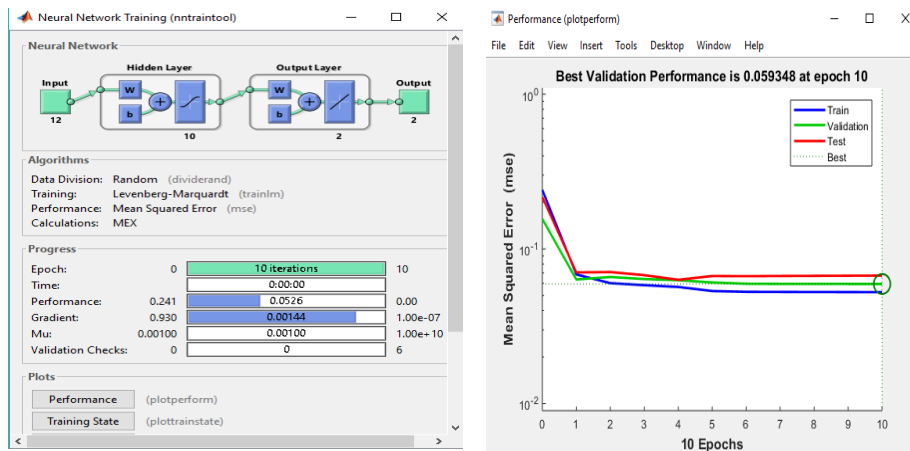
Neural Network Training (nntraintool)

Neural Network

Hidden Layer

Output Layer

Input

12

W

b

10

W

b

2

Output

2

Algorithms

Data Division: Random (dividerand)
Training: Levenberg-Marquardt (trainlm)
Performance: Mean Squared Error (mse)
Calculations: MEX

Progress

| | | | |
|---|---|---|---|
| Epoch: | 0 | 10 iterations | 10 |
| Time: | | 0:00:00 | |
| Performance: | 0.241 | 0.0526 | 0.00 |
| Gradient: | 0.930 | 0.00144 | 1.00e-07 |
| Mu: | 0.00100 | 0.00100 | 1.00e+10 |
| Validation Checks: | 0 | 0 | 6 |

Plots

Performance (plotperform)

Training State (plottrainstate)

Performance (plotperform)

File Edit View Insert Tools Desktop Window Help

Best Validation Performance is 0.059348 at epoch 10

Train
Validation
Test
Best

Mean Squared Error (mse)

$10^0$

$10^{-1}$

$10^{-2}$

0 1 2 3 4 5 6 7 8 9 10

10 Epochs